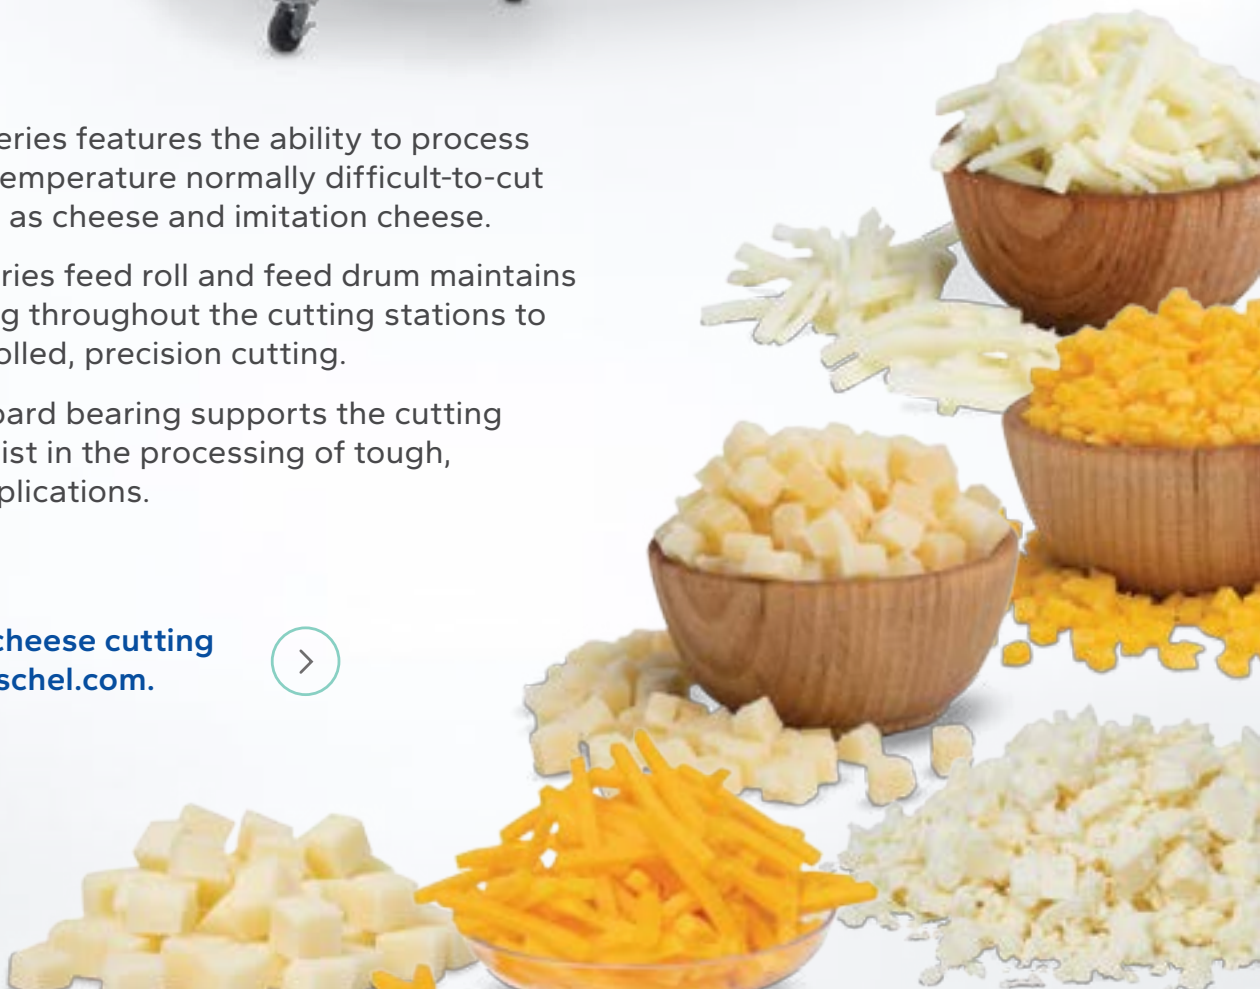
eries features the ability to process emperature normally difficult-to-cut as cheese and imitation cheese.

ries feed roll and feed drum maintains g throughout the cutting stations to olled, precision cutting.

oard bearing supports the cutting ist in the processing of tough, plications.

cheese cutting schel.com.